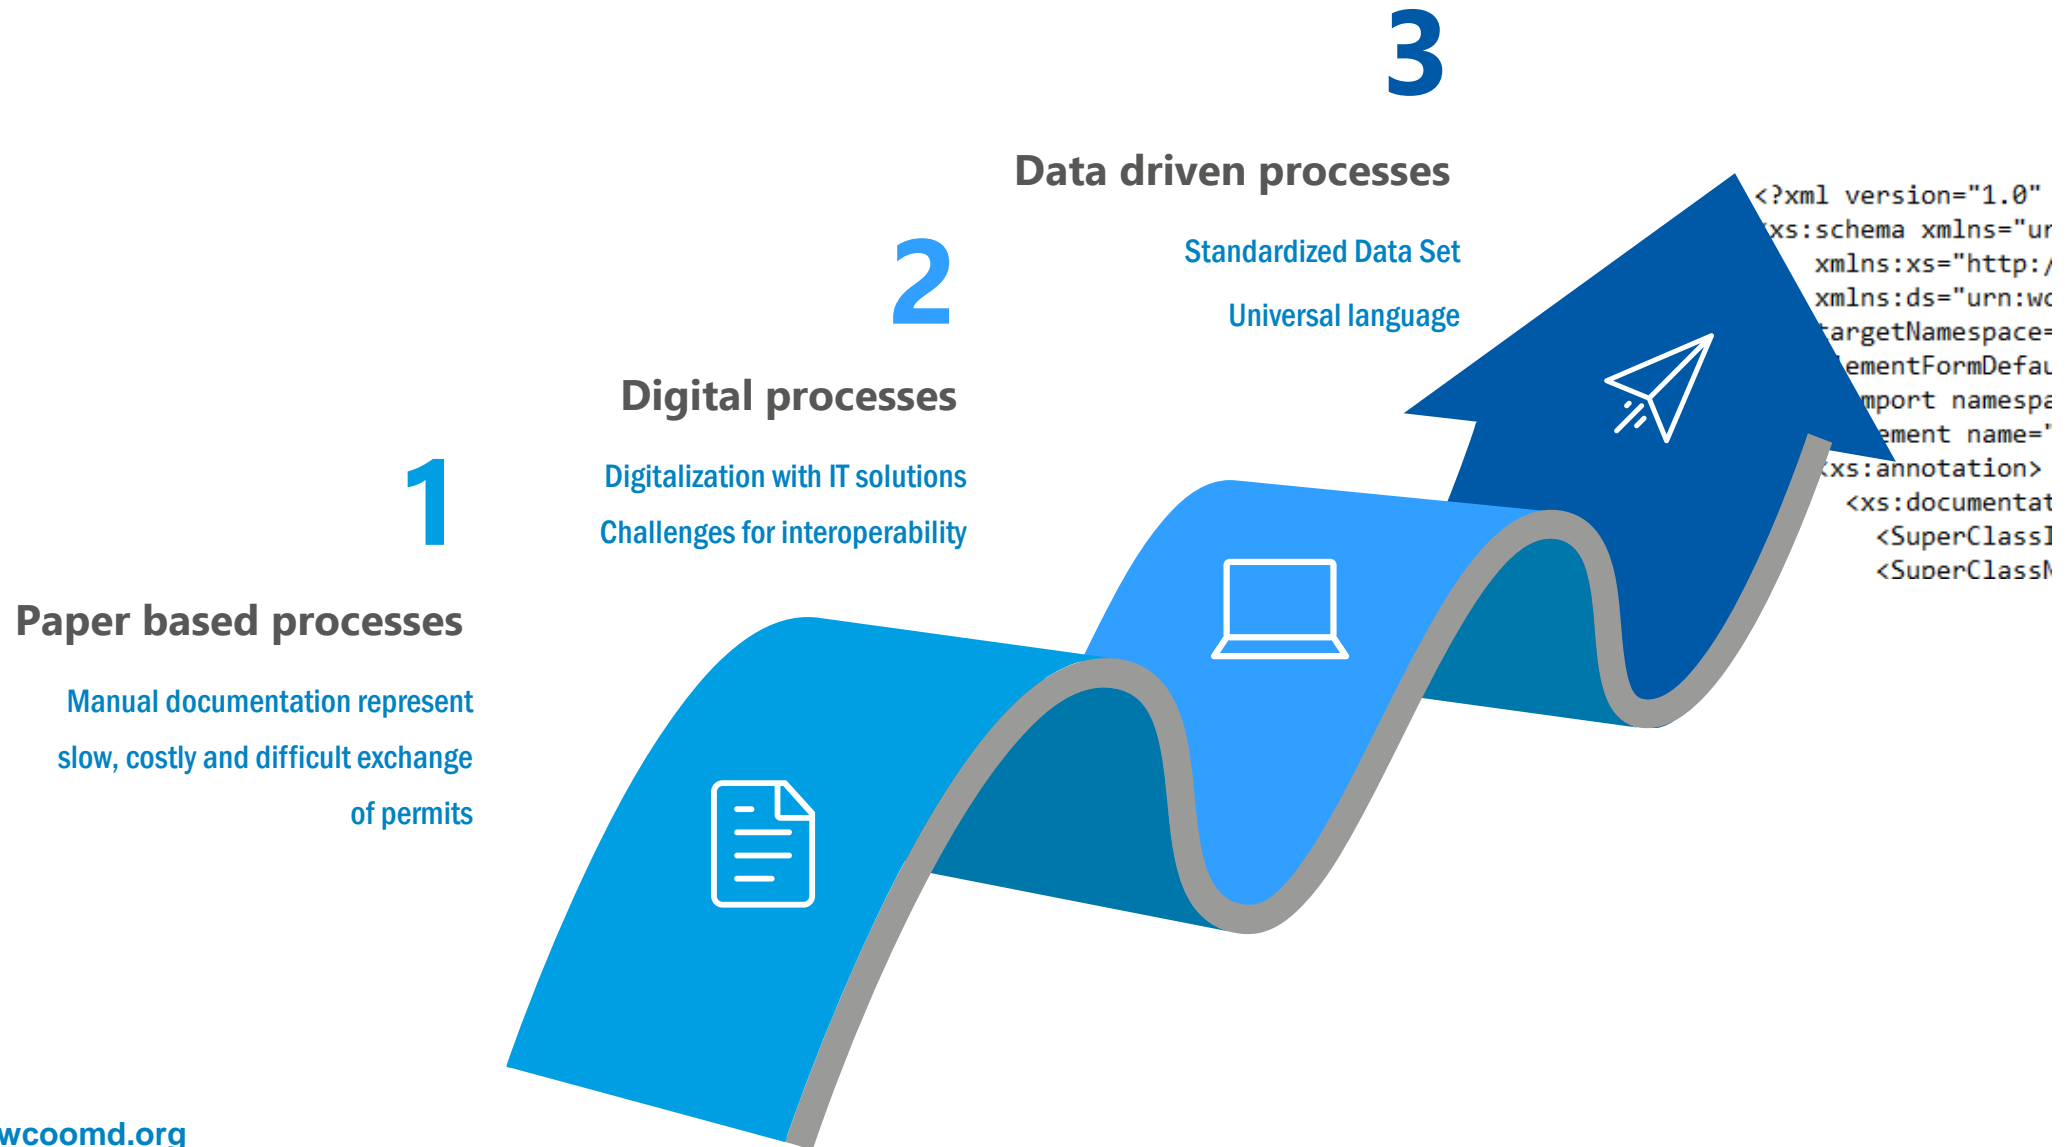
3

Data driven processes

Standardized Data Set

Universal language

2

Digital processes

Digitalization with IT solutions

Challenges for interoperability

1

Paper based processes

Manual documentation represent slow, costly and difficult exchange of permits

<?xml version="1.0"
xs:schema xmlns="ur
xmlns:xs="http:/
xmlns:ds="urn:wc
targetNamespace=
ementFormDefau
mport namespa
ement name="
xs:annotation>
<xs:documentat
<SuperClassI
<SuperClassN

wcoomd.org